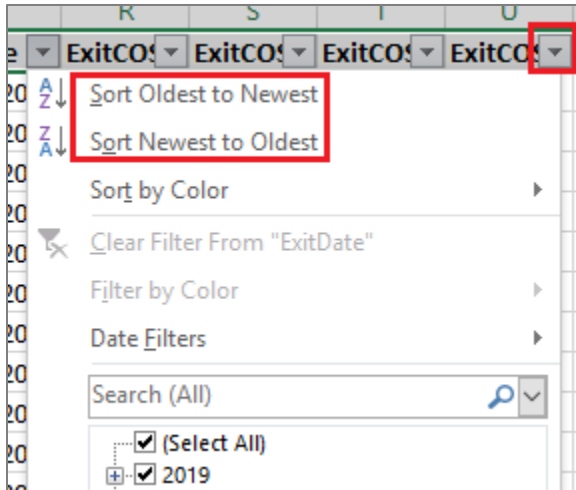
R S T U

e ExitCO: ExitCO: ExitCO: ExitC

20
20
20
20
20
20
20
20
20
20
20
20
20
20

Sort Oldest to Newest
Sort Newest to Oldest
Sort by Color
Clear Filter From "ExitDate"
Filter by Color
Date Filters
Search (All)
(Select All)
2019